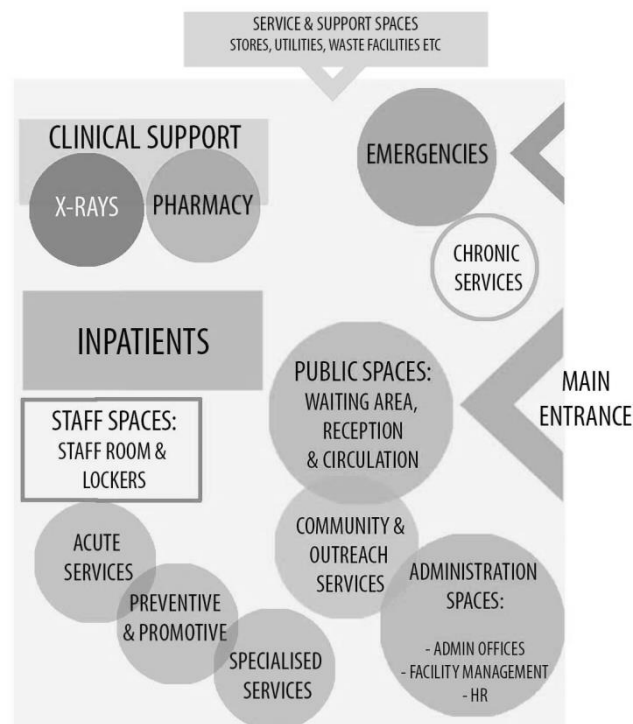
SERVICE & SUPPORT SPACES
STORES, UTILITIES, WASTE FACILITIES ETC

CLINICAL SUPPORT

X-RAYS

PHARMACY

EMERGENCIES

CHRONIC SERVICES

INPATIENTS

PUBLIC SPACES: WAITING AREA, RECEPTION & CIRCULATION

MAIN ENTRANCE

STAFF SPACES: STAFF ROOM & LOCKERS

COMMUNITY & OUTREACH SERVICES

ACUTE SERVICES

ADMINISTRATION SPACES:

- ADMIN OFFICES
- FACILITY MANAGEMENT
- HR

PREVENTIVE & PROMOTIVE

SPECIALISED SERVICES